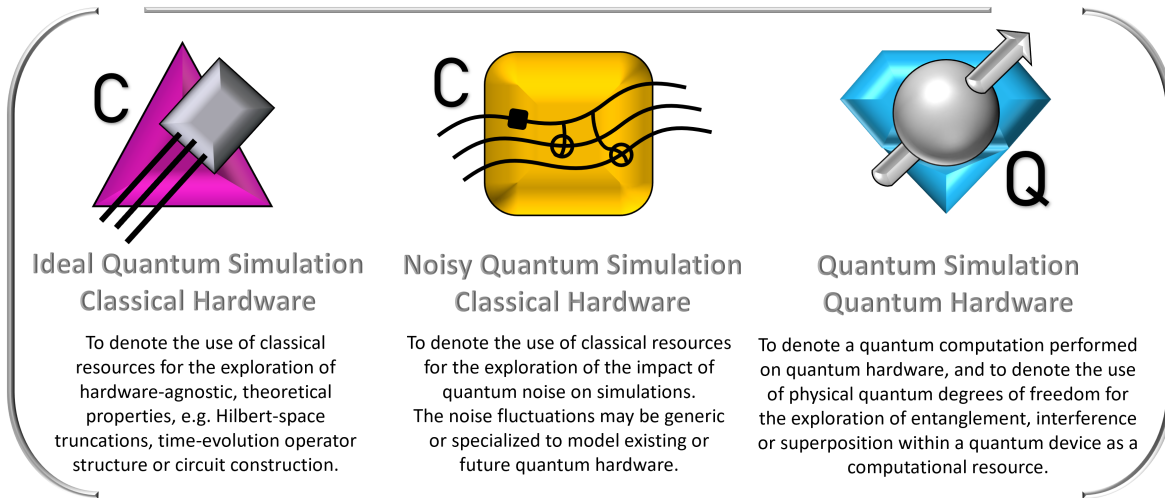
C

Ideal Quantum Simulation
Classical Hardware

To denote the use of classical resources for the exploration of hardware-agnostic, theoretical properties, e.g. Hilbert-space truncations, time-evolution operator structure or circuit construction.

C

Noisy Quantum Simulation
Classical Hardware

To denote the use of classical resources for the exploration of the impact of quantum noise on simulations.
The noise fluctuations may be generic or specialized to model existing or future quantum hardware.

Q

Quantum Simulation
Quantum Hardware

To denote a quantum computation performed on quantum hardware, and to denote the use of physical quantum degrees of freedom for the exploration of entanglement, interference or superposition within a quantum device as a computational resource.